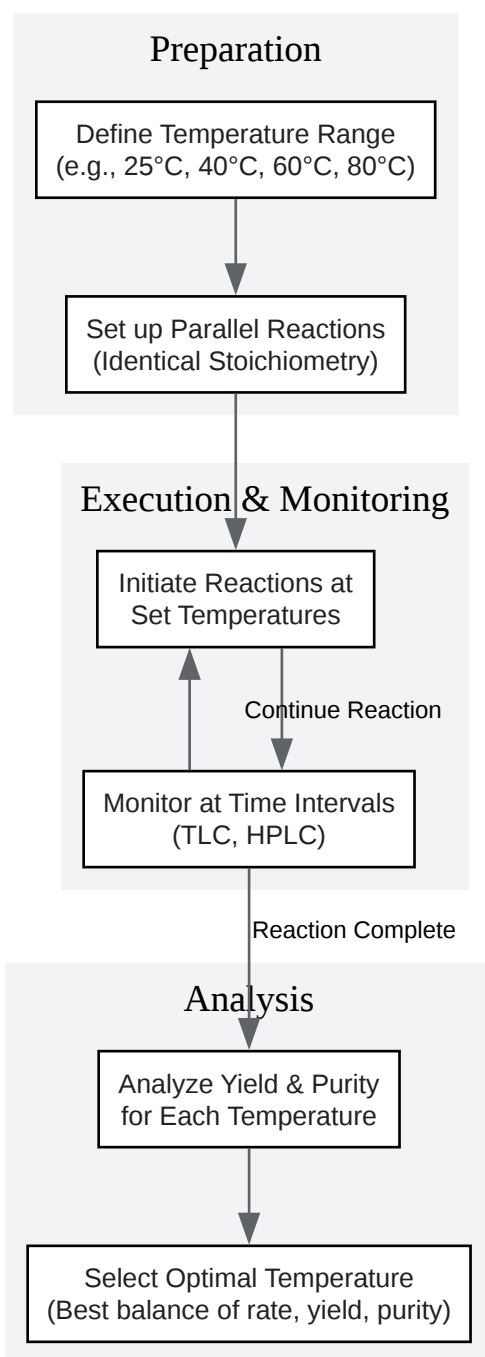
Preparation

Define Temperature Range
(e.g., 25°C, 40°C, 60°C, 80°C)

Set up Parallel Reactions
(Identical Stoichiometry)

Execution & Monitoring

Initiate Reactions at Set Temperatures

Continue Reaction

Monitor at Time Intervals
(TLC, HPLC)

Reaction Complete

Analysis

Analyze Yield & Purity for Each Temperature

Select Optimal Temperature
(Best balance of rate, yield, purity)